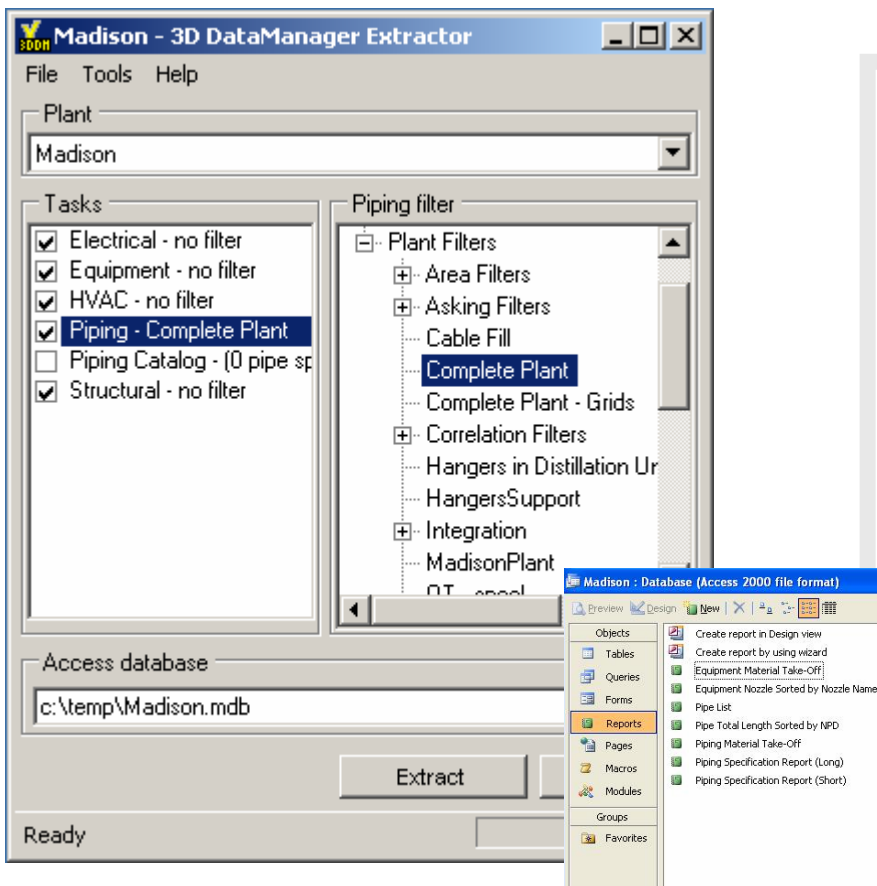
Madison - 3D DataManager Extractor

File Tools Help

Plant

Madison

Tasks

Electrical - no filter
Equipment - no filter
HVAC - no filter
Piping - Complete Plant
Piping Catalog - (0 pipe sp
Structural - no filter

Piping filter

Plant Filters
Area Filters
Asking Filters
Cable Fill
Complete Plant
Complete Plant - Grids
Correlation Filters
Hangers in Distillation Ur
HangersSupport
Integration
MadisonPlant
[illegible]

Access database

c:\temp\Madison.mdb

Extract

Ready

Madison : Database (Access 2000 file format)

Preview Design New

Objects
Tables
Queries
Forms
Reports
Pages
Macros
Modules
Groups
Favorites

Create report in Design view
Create report by using wizard
Equipment Material Take-Off
Equipment Nozzle Sorted by Nozzle Name
Pipe List
Pipe Total Length Sorted by NPD
Piping Material Take-Off
Piping Specification Report (Long)
Piping Specification Report (Short)